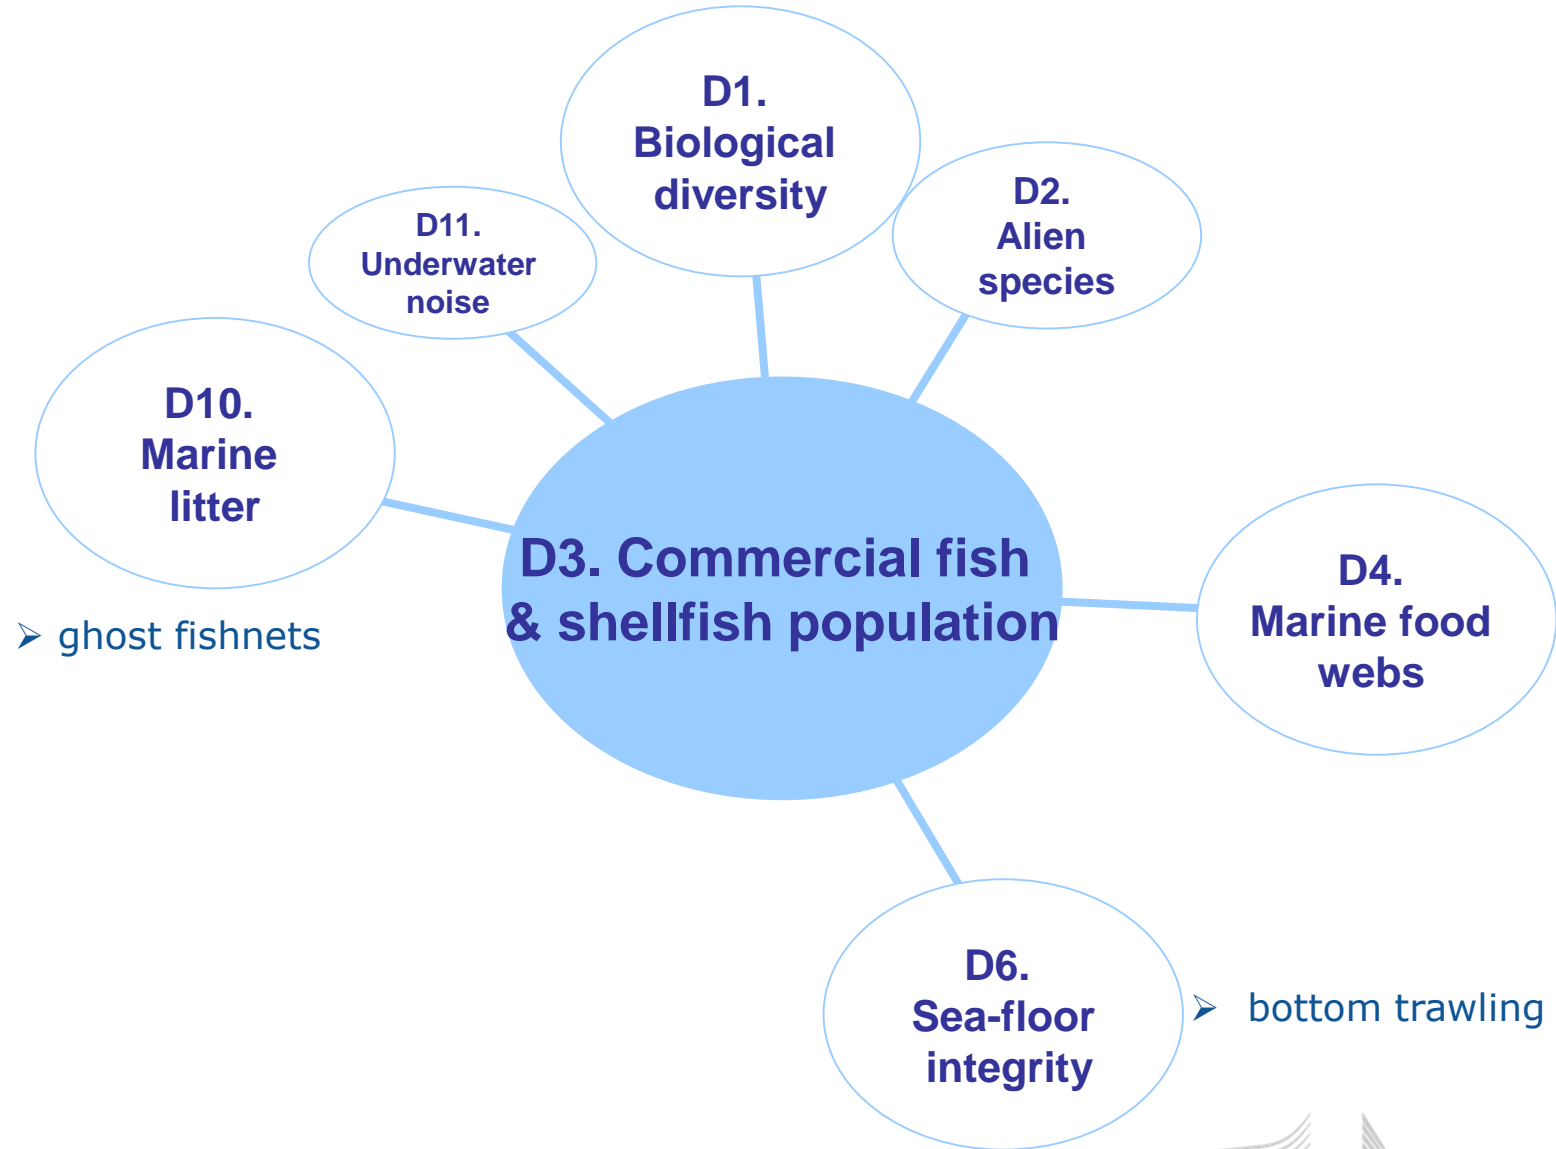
D1.
Biological diversity

D11.
Underwater noise

D2.
Alien species

D10.
Marine litter

➢ ghost fishnets

D3. Commercial fish & shellfish population

D4.
Marine food webs

D6.
Sea-floor integrity

➢ bottom trawling